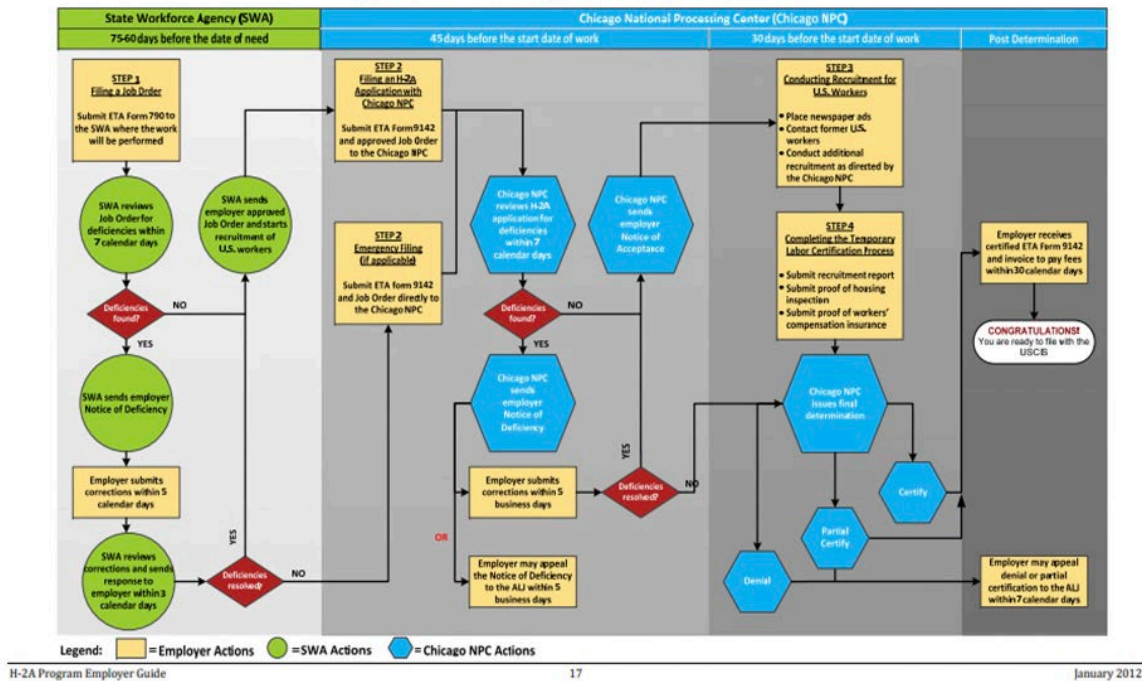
State Workforce Agency (SWA)

75-60 days before the date of need

Chicago National Processing Center (Chicago NPC)

45 days before the start date of work

30 days before the start date of work

Post Determination

STEP 1
Filing a Job Order

Submit ETA Form 790 to the SWA where the work will be performed

SWA reviews Job Order for deficiencies within 7 calendar days

Deficiencies found?

NO

YES

SWA sends employer Notice of Deficiency

Employer submits corrections within 5 calendar days

SWA reviews corrections and sends response to employer within 3 calendar days

Deficiencies resolved?

NO

YES

SWA sends employer approved Job Order and starts recruitment of U.S. workers

STEP 2
Filing an H-2A Application with Chicago NPC

Submit ETA Form 9142 and approved Job Order to the Chicago NPC

STEP 2
Emergency Filing (if applicable)

Submit ETA form 9142 and Job Order directly to the Chicago NPC

Chicago NPC reviews H-2A application for deficiencies within 7 calendar days

Deficiencies found?

NO

YES

Chicago NPC sends employer Notice of Deficiency

Employer submits corrections within 5 business days

OR

Employer may appeal the Notice of Deficiency to the ALJ within 5 business days

Deficiencies resolved?

YES

NO

Chicago NPC sends employer Notice of Acceptance

STEP 3
Conducting Recruitment for U.S. Workers

• Place newspaper ads
• Contact former U.S. workers
• Conduct additional recruitment as directed by the Chicago NPC

STEP 4
Completing the Temporary Labor Certification Process

• Submit recruitment report
• Submit proof of housing inspection
• Submit proof of workers' compensation insurance

Chicago NPC issues final determination

Certify

Partial Certify

Denial

Employer receives certified ETA Form 9142 and invoice to pay fees within 30 calendar days

CONGRATULATIONS!
You are ready to file with the USCIS

Employer may appeal denial or partial certification to the ALJ within 7 calendar days

Legend: = Employer Actions = SWA Actions = Chicago NPC Actions

H-2A Program Employer Guide

17

January 2012